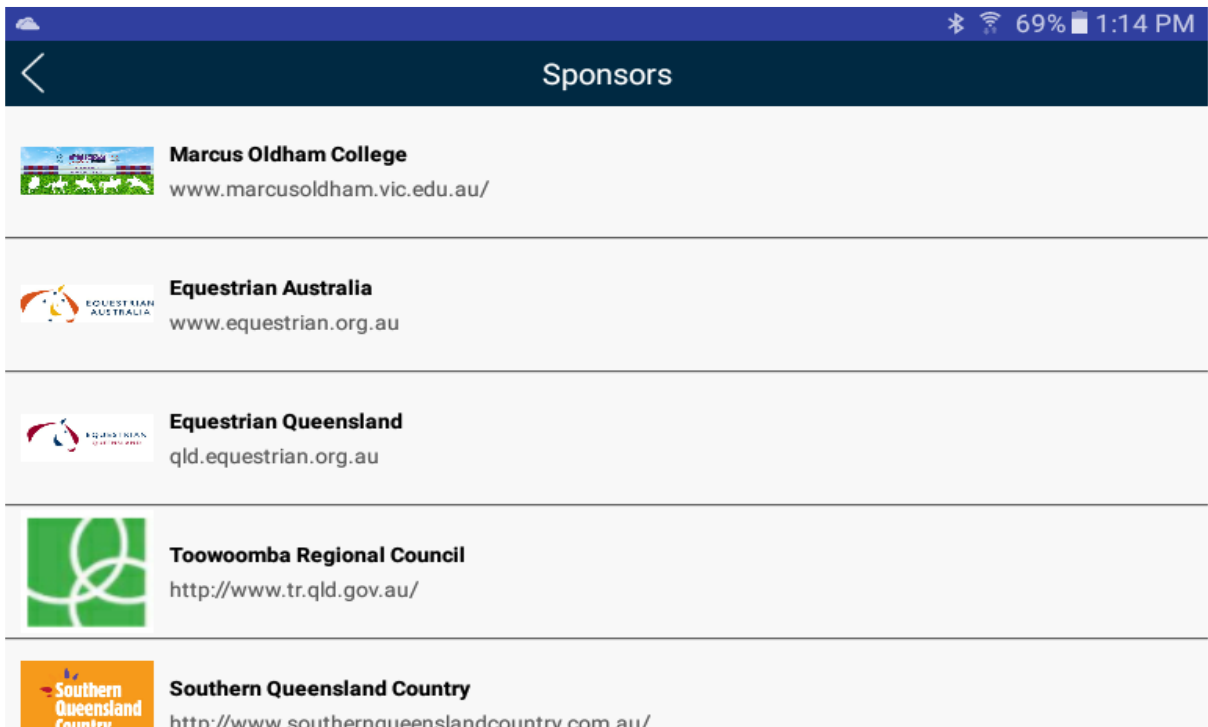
69% 1:14 PM

Sponsors

Marcus Oldham College
www.marcusoldham.vic.edu.au/

EQUESTRIAN AUSTRALIA
Equestrian Australia
www.equestrian.org.au

EQUESTRIAN QUEENSLAND
Equestrian Queensland
qld.equestrian.org.au

Toowoomba Regional Council
http://www.tr.qld.gov.au/

Southern Queensland Country
Southern Queensland Country
http://www.southernqueenslandcountry.com.au/